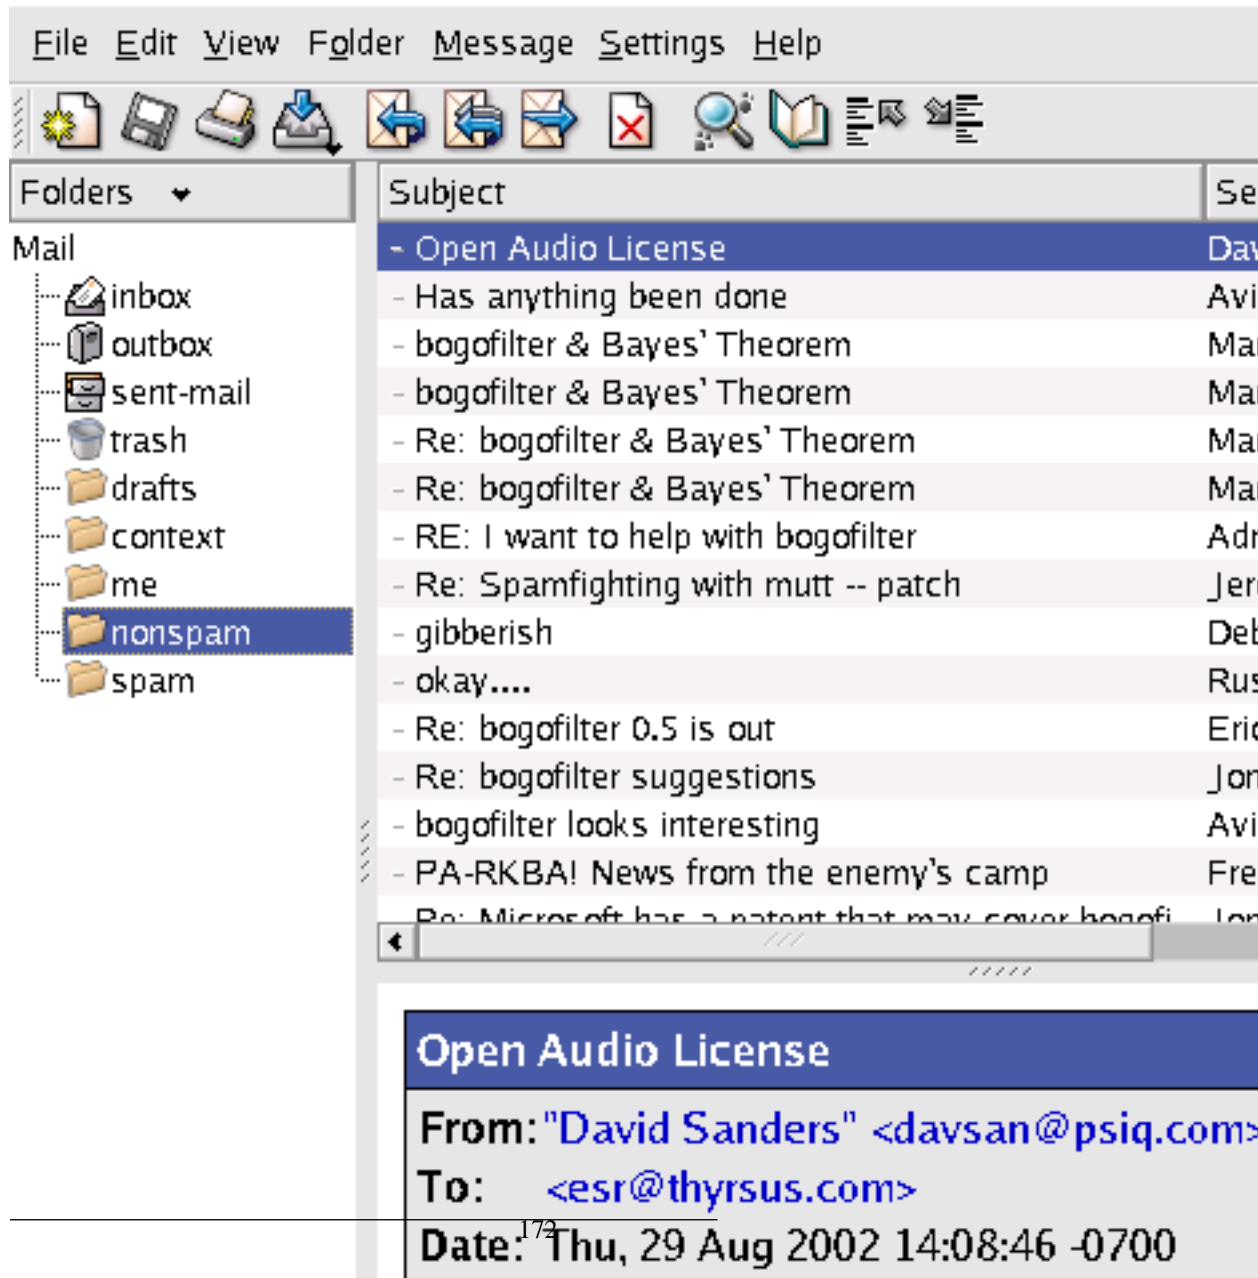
File Edit View Folder Message Settings Help

Folders

Mail
inbox
outbox
sent-mail
trash
drafts
context
me
nonspam
spam

| Subject | Se |
|---|---|
| - Open Audio License | Dav |
| - Has anything been done | Avi |
| - bogofilter & Bayes' Theorem | Ma |
| - bogofilter & Bayes' Theorem | Ma |
| - Re: bogofilter & Bayes' Theorem | Ma |
| - Re: bogofilter & Bayes' Theorem | Ma |
| - RE: I want to help with bogofilter | Adr |
| - Re: Spamfighting with mutt -- patch | Jer |
| - gibberish | Deb |
| - okay.... | Rus |
| - Re: bogofilter 0.5 is out | Eric |
| - Re: bogofilter suggestions | Jon |
| - bogofilter looks interesting | Avi |
| - PA-RKBA! News from the enemy's camp | Fre |
| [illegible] | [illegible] |

Open Audio License

From: "David Sanders" <davsan@psiq.com>
To: <esr@thyrsus.com>
Date: Thu, 29 Aug 2002 14:08:46 -0700

172